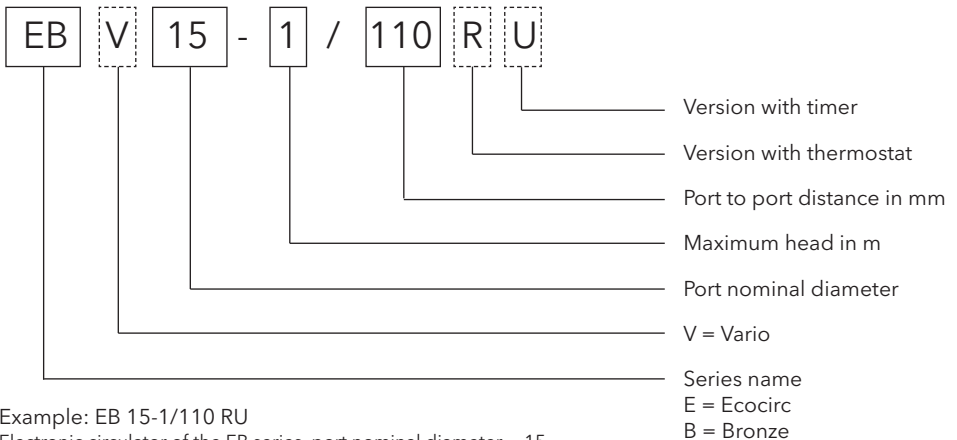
EB V 15 - 1 / 110 R U

Version with timer

Version with thermostat

Port to port distance in mm

Maximum head in m

Port nominal diameter

V = Vario

Series name
E = Ecocirc
B = Bronze

Example: EB 15-1/110 RU
Electronic circulator of the EB series, port nominal diameter = 15,